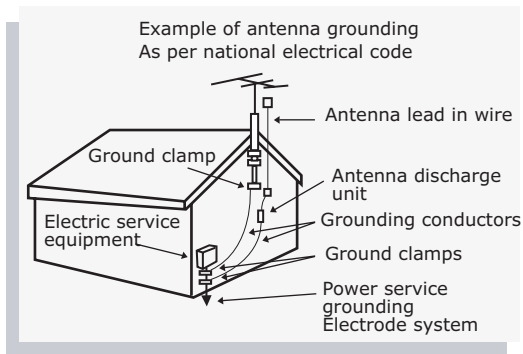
Example of antenna grounding
As per national electrical code

Antenna lead in wire

Ground clamp

Antenna discharge unit

Electric service equipment

Grounding conductors

Ground clamps

Power service grounding Electrode system